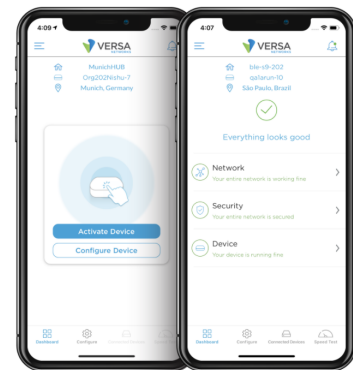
4:09

VERSA NETWORKS

MunichHUB
Org202Nishu-7
Munich, Germany

Activate Device

Configure Device

Dashboard Configure Connected Devices S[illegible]

4:07

VERSA NETWORKS

Ide-s9-202
ipallarun-10
São Paulo, Brazil

Everything looks good

Network
Your entire network is working fine

Security
Your entire network is secured

Device
Your device is running fine

Dashboard Configure Connected Devices Speed Test